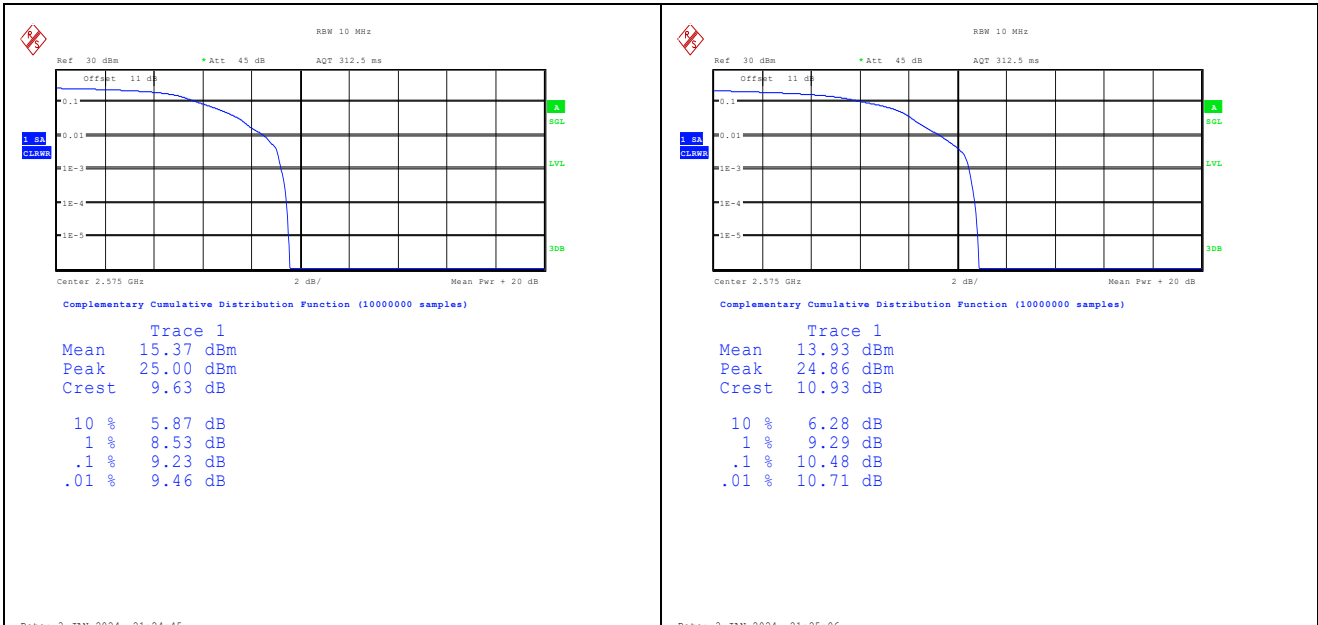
RBW 10 MHz

Ref 30 dBm
* Att 45 dB
AQT 312.5 ms

Offset 11 dB

0.1
0.01
1E-3
1E-4
1E-5

1 SA
CLRWR

A
SGL
LVL
3DB

Center 2.575 GHz
2 dB/
Mean Pwr + 20 dB

Complementary Cumulative Distribution Function (10000000 samples)

Trace 1
Mean 15.37 dBm
Peak 25.00 dBm
Crest 9.63 dB

10 % 5.87 dB
1 % 8.53 dB
.1 % 9.23 dB
.01 % 9.46 dB

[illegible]

RBW 10 MHz

Ref 30 dBm
* Att 45 dB
AQT 312.5 ms

Offset 11 dB

0.1
0.01
1E-3
1E-4
1E-5

1 SA
CLRWR

A
SGL
LVL
3DB

Center 2.575 GHz
2 dB/
Mean Pwr + 20 dB

Complementary Cumulative Distribution Function (10000000 samples)

Trace 1
Mean 13.93 dBm
Peak 24.86 dBm
Crest 10.93 dB

10 % 6.28 dB
1 % 9.29 dB
.1 % 10.48 dB
.01 % 10.71 dB

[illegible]